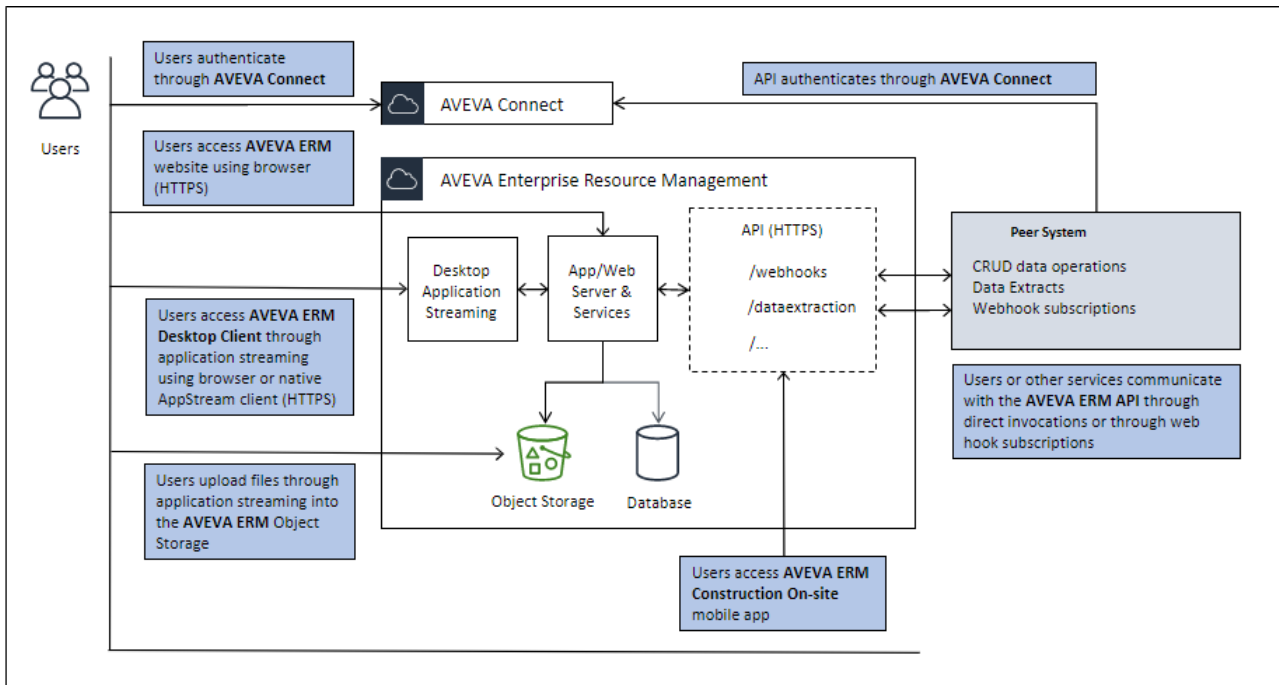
Users

Users authenticate through AVEVA Connect

AVEVA Connect

API authenticates through AVEVA Connect

Users access AVEVA ERM website using browser (HTTPS)

AVEVA Enterprise Resource Management

Desktop Application Streaming

App/Web Server & Services

API (HTTPS)

/webhooks

/dataextraction

/...

Peer System

CRUD data operations
Data Extracts
Webhook subscriptions

Users access AVEVA ERM Desktop Client through application streaming using browser or native AppStream client (HTTPS)

Users or other services communicate with the AVEVA ERM API through direct invocations or through web hook subscriptions

Object Storage

Database

Users upload files through application streaming into the AVEVA ERM Object Storage

Users access AVEVA ERM Construction On-site mobile app